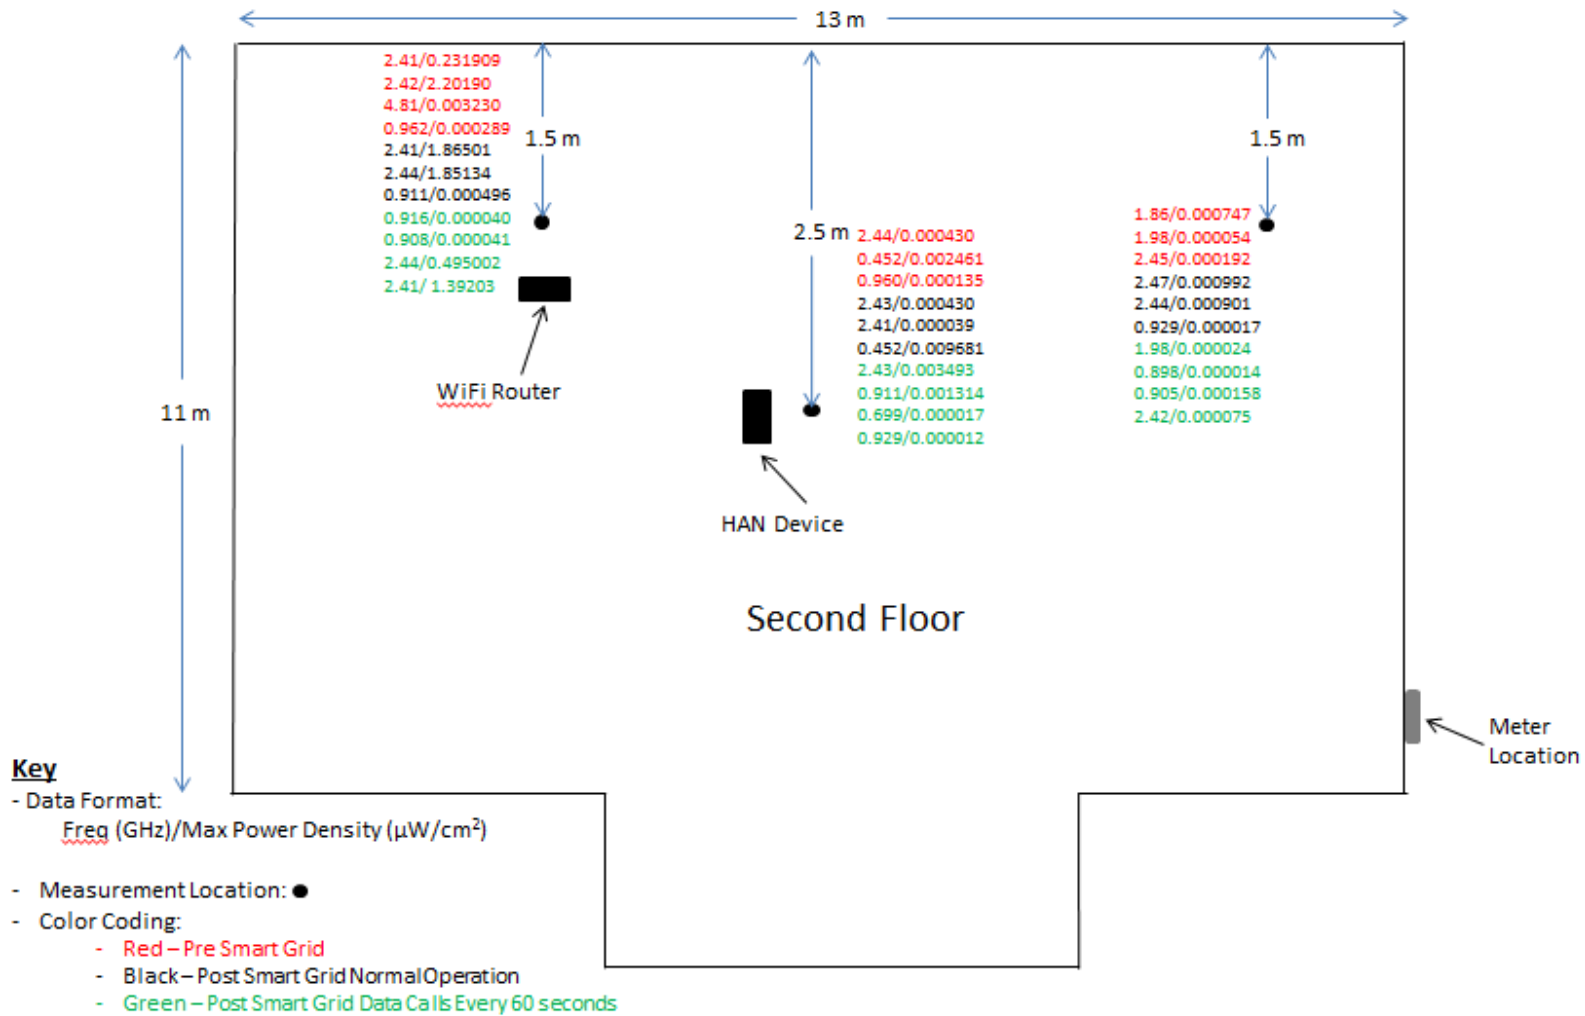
13 m

2.41/0.231909
2.42/2.20190
4.81/0.003230
0.962/0.000289
2.41/1.86501
2.44/1.85134
0.911/0.000496
0.916/0.000040
0.908/0.000041
2.44/0.495002
2.41/ 1.39203

1.5 m

2.5 m

2.44/0.000430
0.452/0.002461
0.960/0.000135
2.43/0.000430
2.41/0.000039
0.452/0.009681
2.43/0.003493
0.911/0.001314
0.699/0.000017
0.929/0.000012

1.5 m

1.86/0.000747
1.98/0.000054
2.45/0.000192
2.47/0.000992
2.44/0.000901
0.929/0.000017
1.98/0.000024
0.898/0.000014
0.905/0.000158
2.42/0.000075

11 m

WiFi Router

HAN Device

Second Floor

Meter Location

Key
- Data Format:
Freq (GHz)/Max Power Density (µW/cm$^2$)

- Measurement Location: ●
- Color Coding:
- Red – Pre Smart Grid
- Black – Post Smart Grid Normal Operation
- Green – Post Smart Grid Data Calls Every 60 seconds